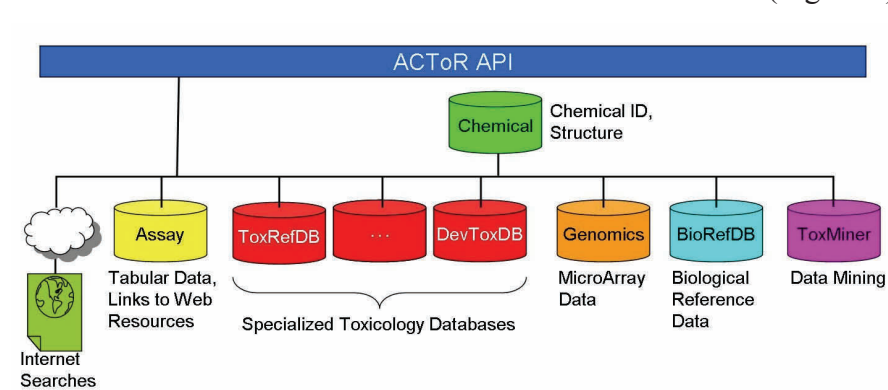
(Figure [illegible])

ACToR API

Chemical

Chemical ID, Structure

Assay

ToxRefDB

...

DevToxDB

Genomics

BioRefDB

ToxMiner

Internet Searches

Tabular Data, Links to Web Resources

Specialized Toxicology Databases

MicroArray Data

Biological Reference Data

Data Mining